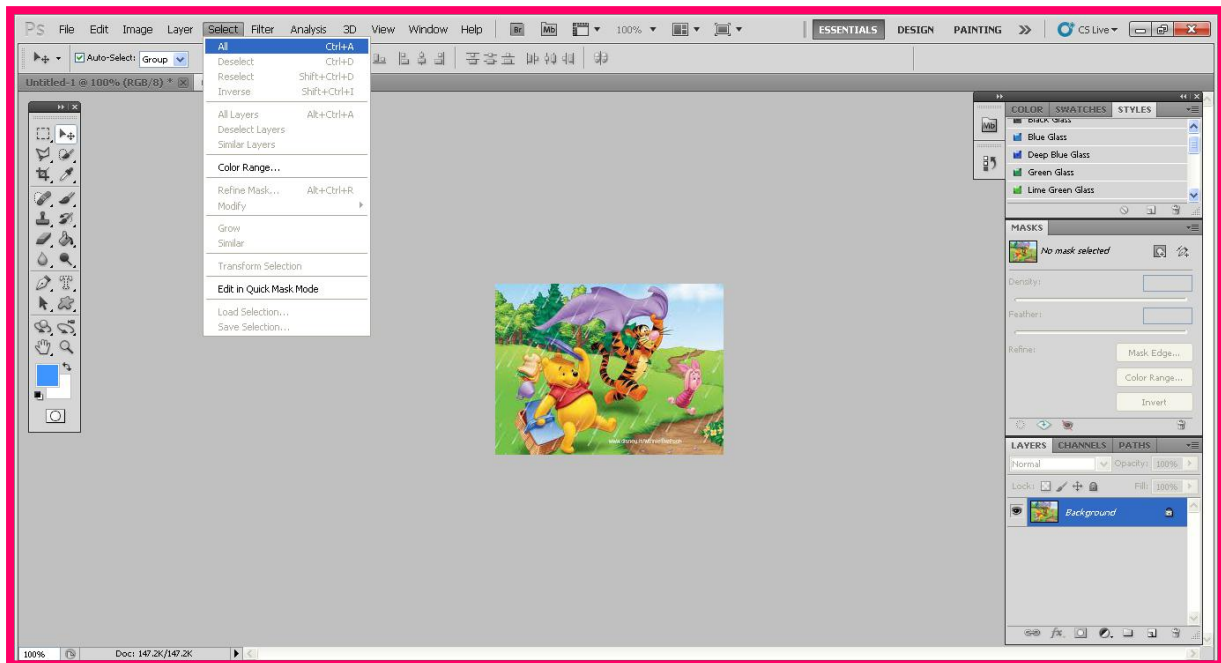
Ps File Edit Image Layer Select Filter Analysis 3D View Window Help Br Mb 100% ESSENTIALS DESIGN PAINTING >> CS Live

Auto-Select: Group

Untitled-1 @ 100% (RGB/8) *

All Ctrl+A
Deselect Ctrl+D
Reselect Shift+Ctrl+D
Inverse Shift+Ctrl+I

All Layers Alt+Ctrl+A
Deselect Layers
Similar Layers

Color Range...

Refine Mask... Alt+Ctrl+R
Modify

Grow
Similar

Transform Selection

Edit in Quick Mask Mode

Load Selection...
Save Selection...

www.disney.com/wallpapers

COLOR SWATCHES STYLES
Black Glass
Blue Glass
Deep Blue Glass
Green Glass
Lime Green Glass

MASKS
No mask selected
Density:
Feather:
Refine:
Mask Edge...
Color Range...
Invert

LAYERS CHANNELS PATHS
Normal Opacity: 100%
Lock: Fill: 100%
Background

100% Doc: 147.2K/147.2K